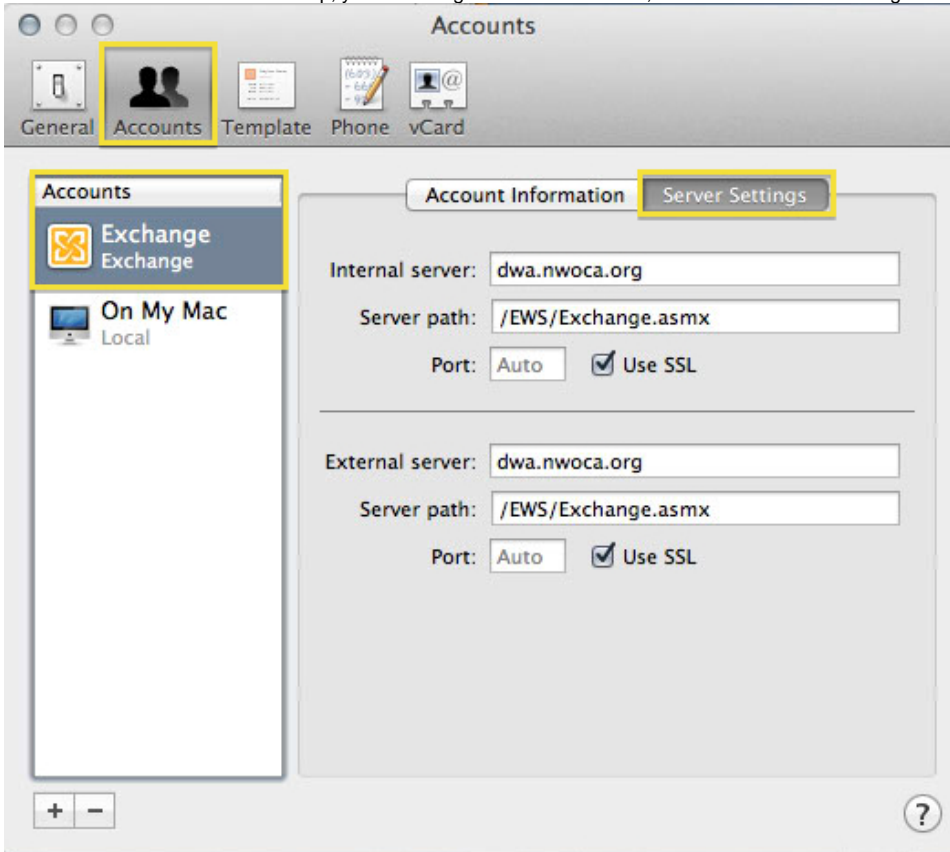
Accounts

General Accounts Template Phone vCard

Accounts

Exchange
Exchange

On My Mac
Local

Account Information Server Settings

Internal server: dwa.nwoca.org
Server path: /EWS/Exchange.asmx
Port: Auto Use SSL

External server: dwa.nwoca.org
Server path: /EWS/Exchange.asmx
Port: Auto Use SSL

+ −

?